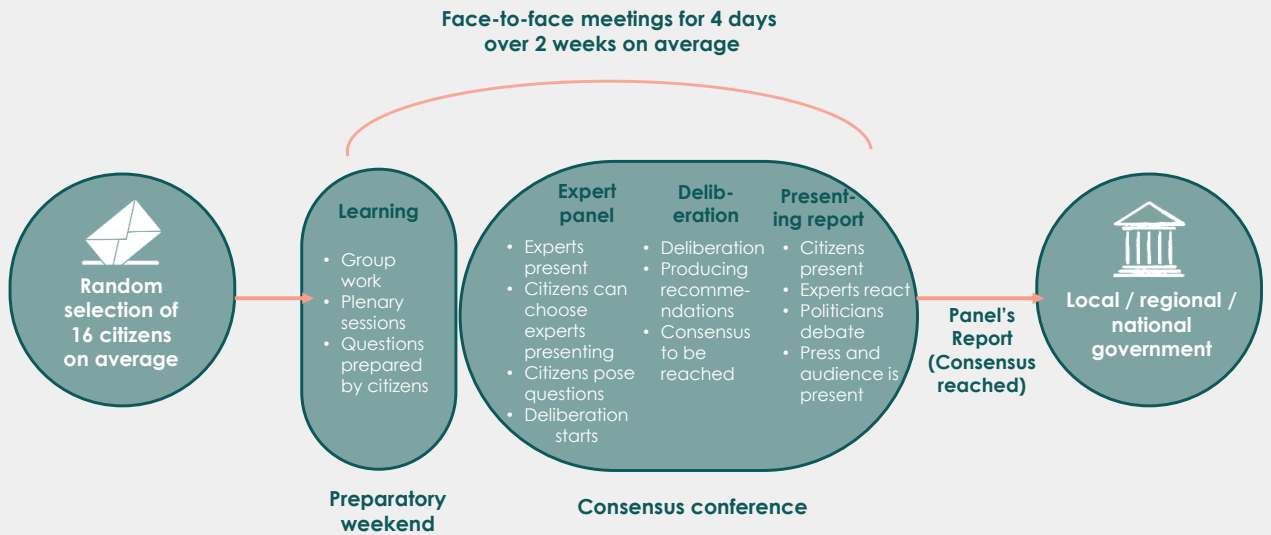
Face-to-face meetings for 4 days over 2 weeks on average

Random selection of 16 citizens on average

Learning

- Group work
- Plenary sessions
- Questions prepared by citizens

Preparatory weekend

Expert panel

- Experts present
- Citizens can choose experts presenting
- Citizens pose questions
- Deliberation starts

Deliberation

- Deliberation
- Producing recommendations
- Consensus to be reached

Presenting report

- Citizens present
- Experts react
- Politicians debate
- Press and audience is present

Consensus conference

Panel's Report (Consensus reached)

Local / regional / national government